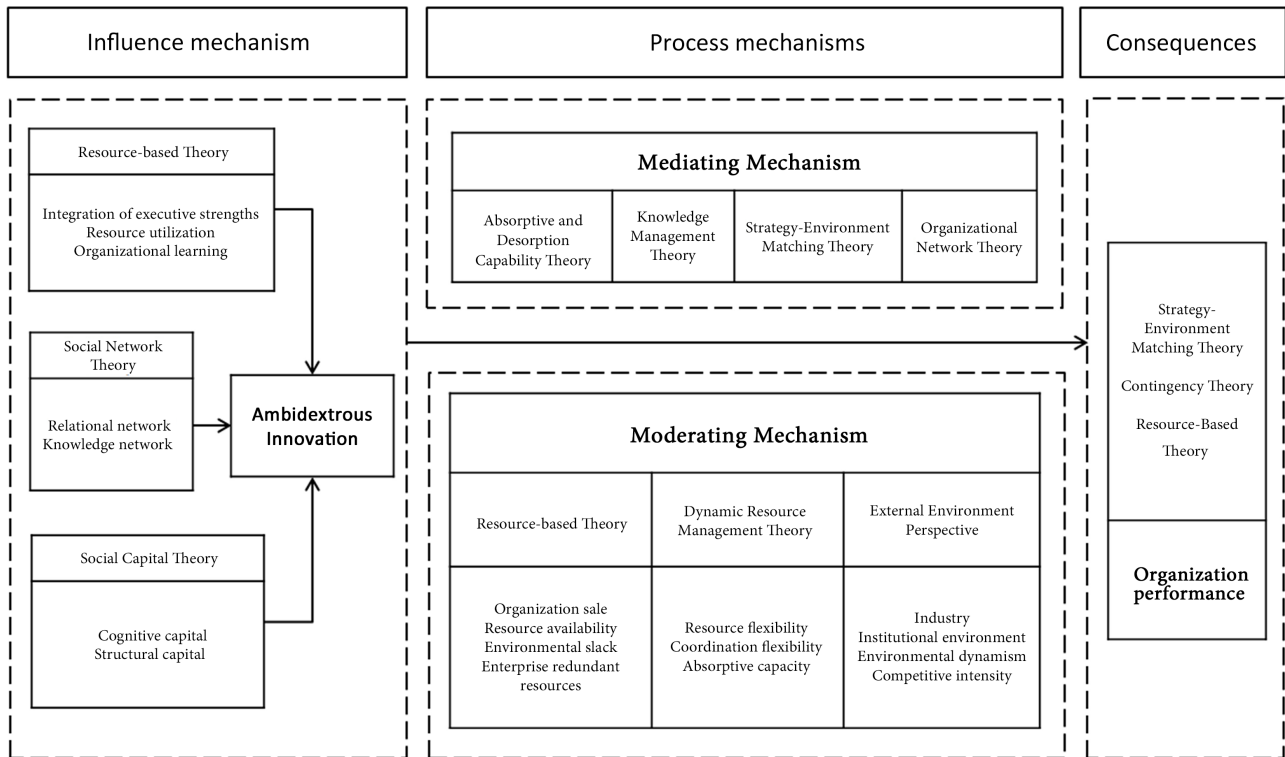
Influence mechanism

Process mechanisms

Consequences

Resource-based Theory

Integration of executive strengths
Resource utilization
Organizational learning

Social Network Theory

Relational network
Knowledge network

Ambidextrous Innovation

Social Capital Theory

Cognitive capital
Structural capital

Mediating Mechanism

| Absorptive and Desorption Capability Theory | Knowledge Management Theory | Strategy-Environment Matching Theory | Organizational Network Theory |
|---|---|---|---|

Moderating Mechanism

| Resource-based Theory | Dynamic Resource Management Theory | External Environment Perspective |
|---|---|---|
| Organization sale<br>Resource availability<br>Environmental slack<br>Enterprise redundant resources | Resource flexibility<br>Coordination flexibility<br>Absorptive capacity | Industry<br>Institutional environment<br>Environmental dynamism<br>Competitive intensity |

Strategy-Environment Matching Theory

Contingency Theory

Resource-Based Theory

Organization performance